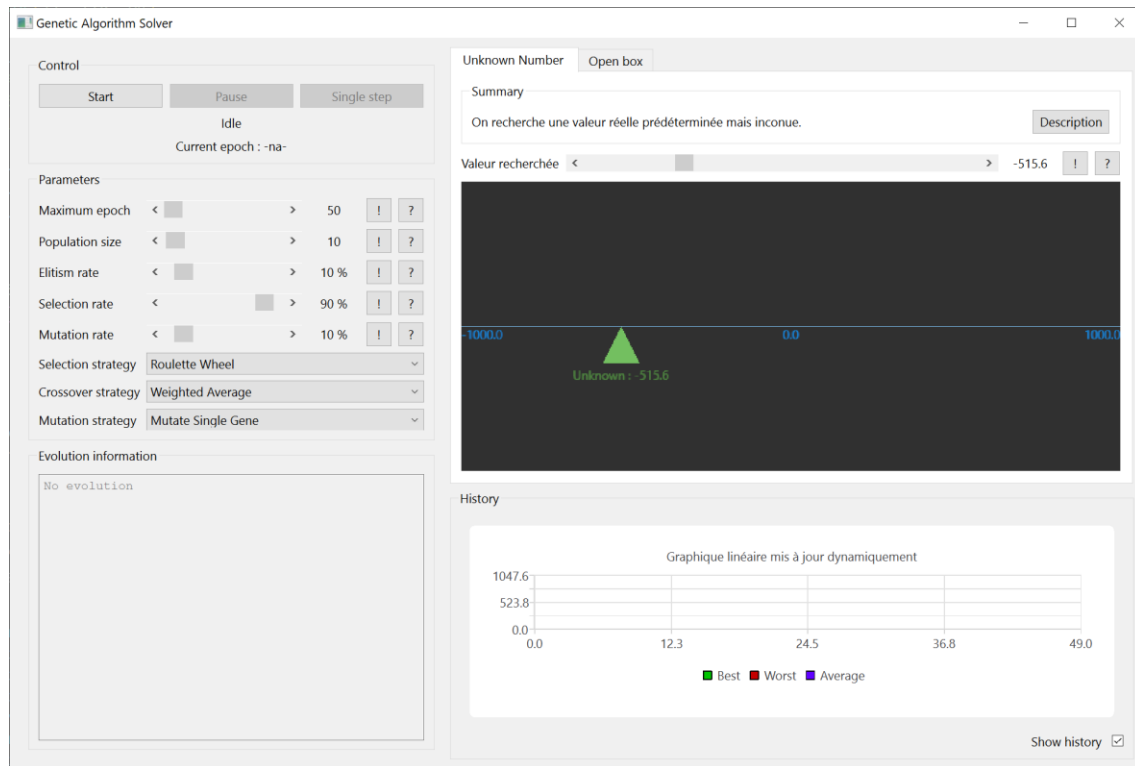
Genetic Algorithm Solver

Control

Start | Pause | Single step

Idle

Current epoch : -na-

Parameters

Maximum epoch < > 50 ! ?

Population size < > 10 ! ?

Elitism rate < > 10 % ! ?

Selection rate < > 90 % ! ?

Mutation rate < > 10 % ! ?

Selection strategy Roulette Wheel

Crossover strategy Weighted Average

Mutation strategy Mutate Single Gene

Evolution information

No evolution

Unknown Number | Open box

Summary

On recherche une valeur réelle prédéterminée mais inconue.

Description

Valeur recherchée < > -515.6 ! ?

-1000.0 0.0 1000.0

Unknown : -515.6

History

Graphique linéaire mis à jour dynamiquement

1047.6

523.8

0.0

0.0 12.3 24.5 36.8 49.0

Best Worst Average

Show history